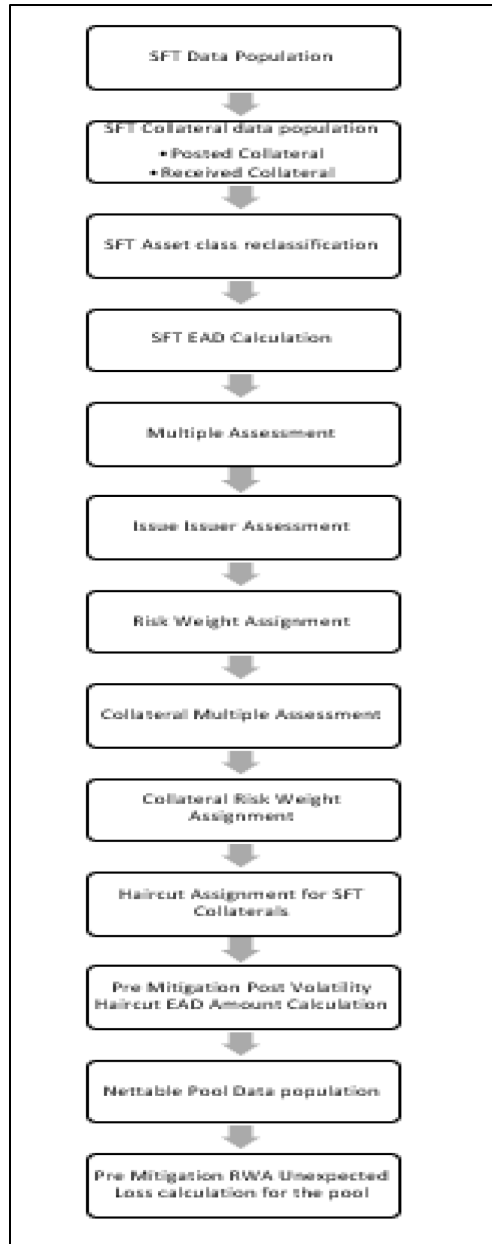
SFT Data Population

SFT Collateral data population
• Posted Collateral
• Received Collateral

SFT Asset class reclassification

SFT EAD Calculation

Multiple Assessment

Issue Issuer Assessment

Risk Weight Assignment

Collateral Multiple Assessment

Collateral Risk Weight Assignment

Haircut Assignment for SFT Collaterals

Pre Mitigation Post Volatility Haircut EAD Amount Calculation

Nettable Pool Data population

Pre Mitigation RWA Unexpected Loss calculation for the pool